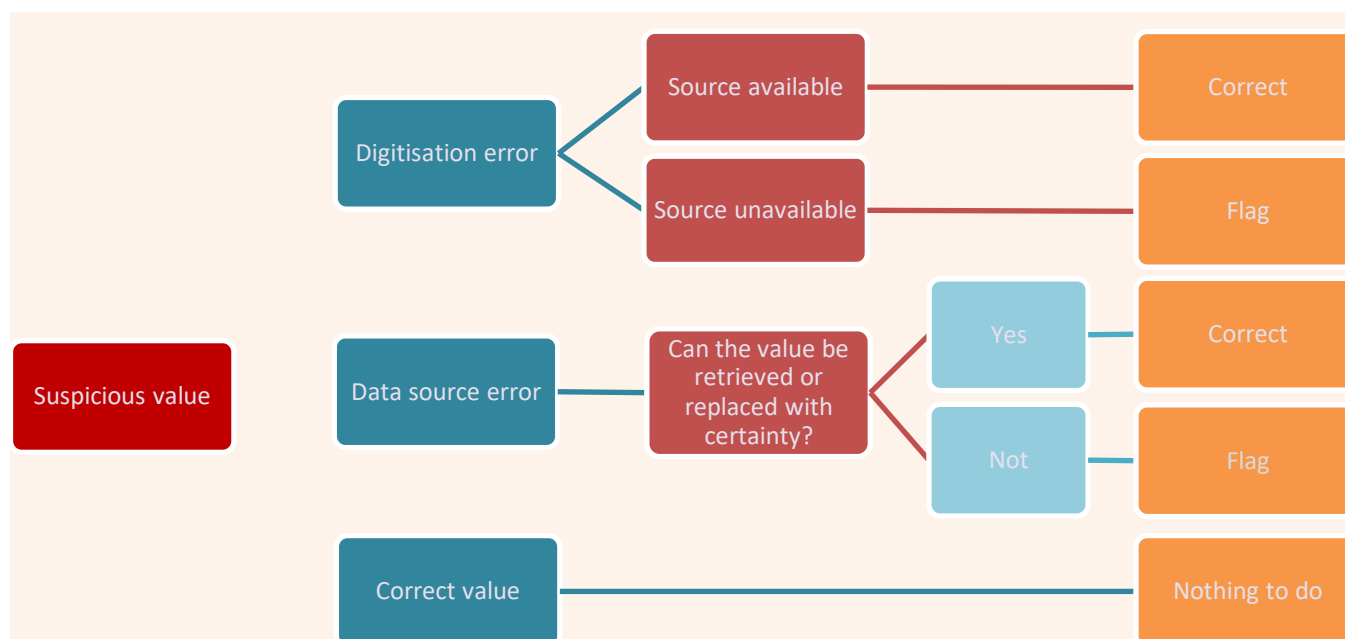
Suspicious value

Digitisation error

Source available

Correct

Source unavailable

Flag

Data source error

Can the value be retrieved or replaced with certainty?

Yes

Correct

Not

Flag

Correct value

Nothing to do